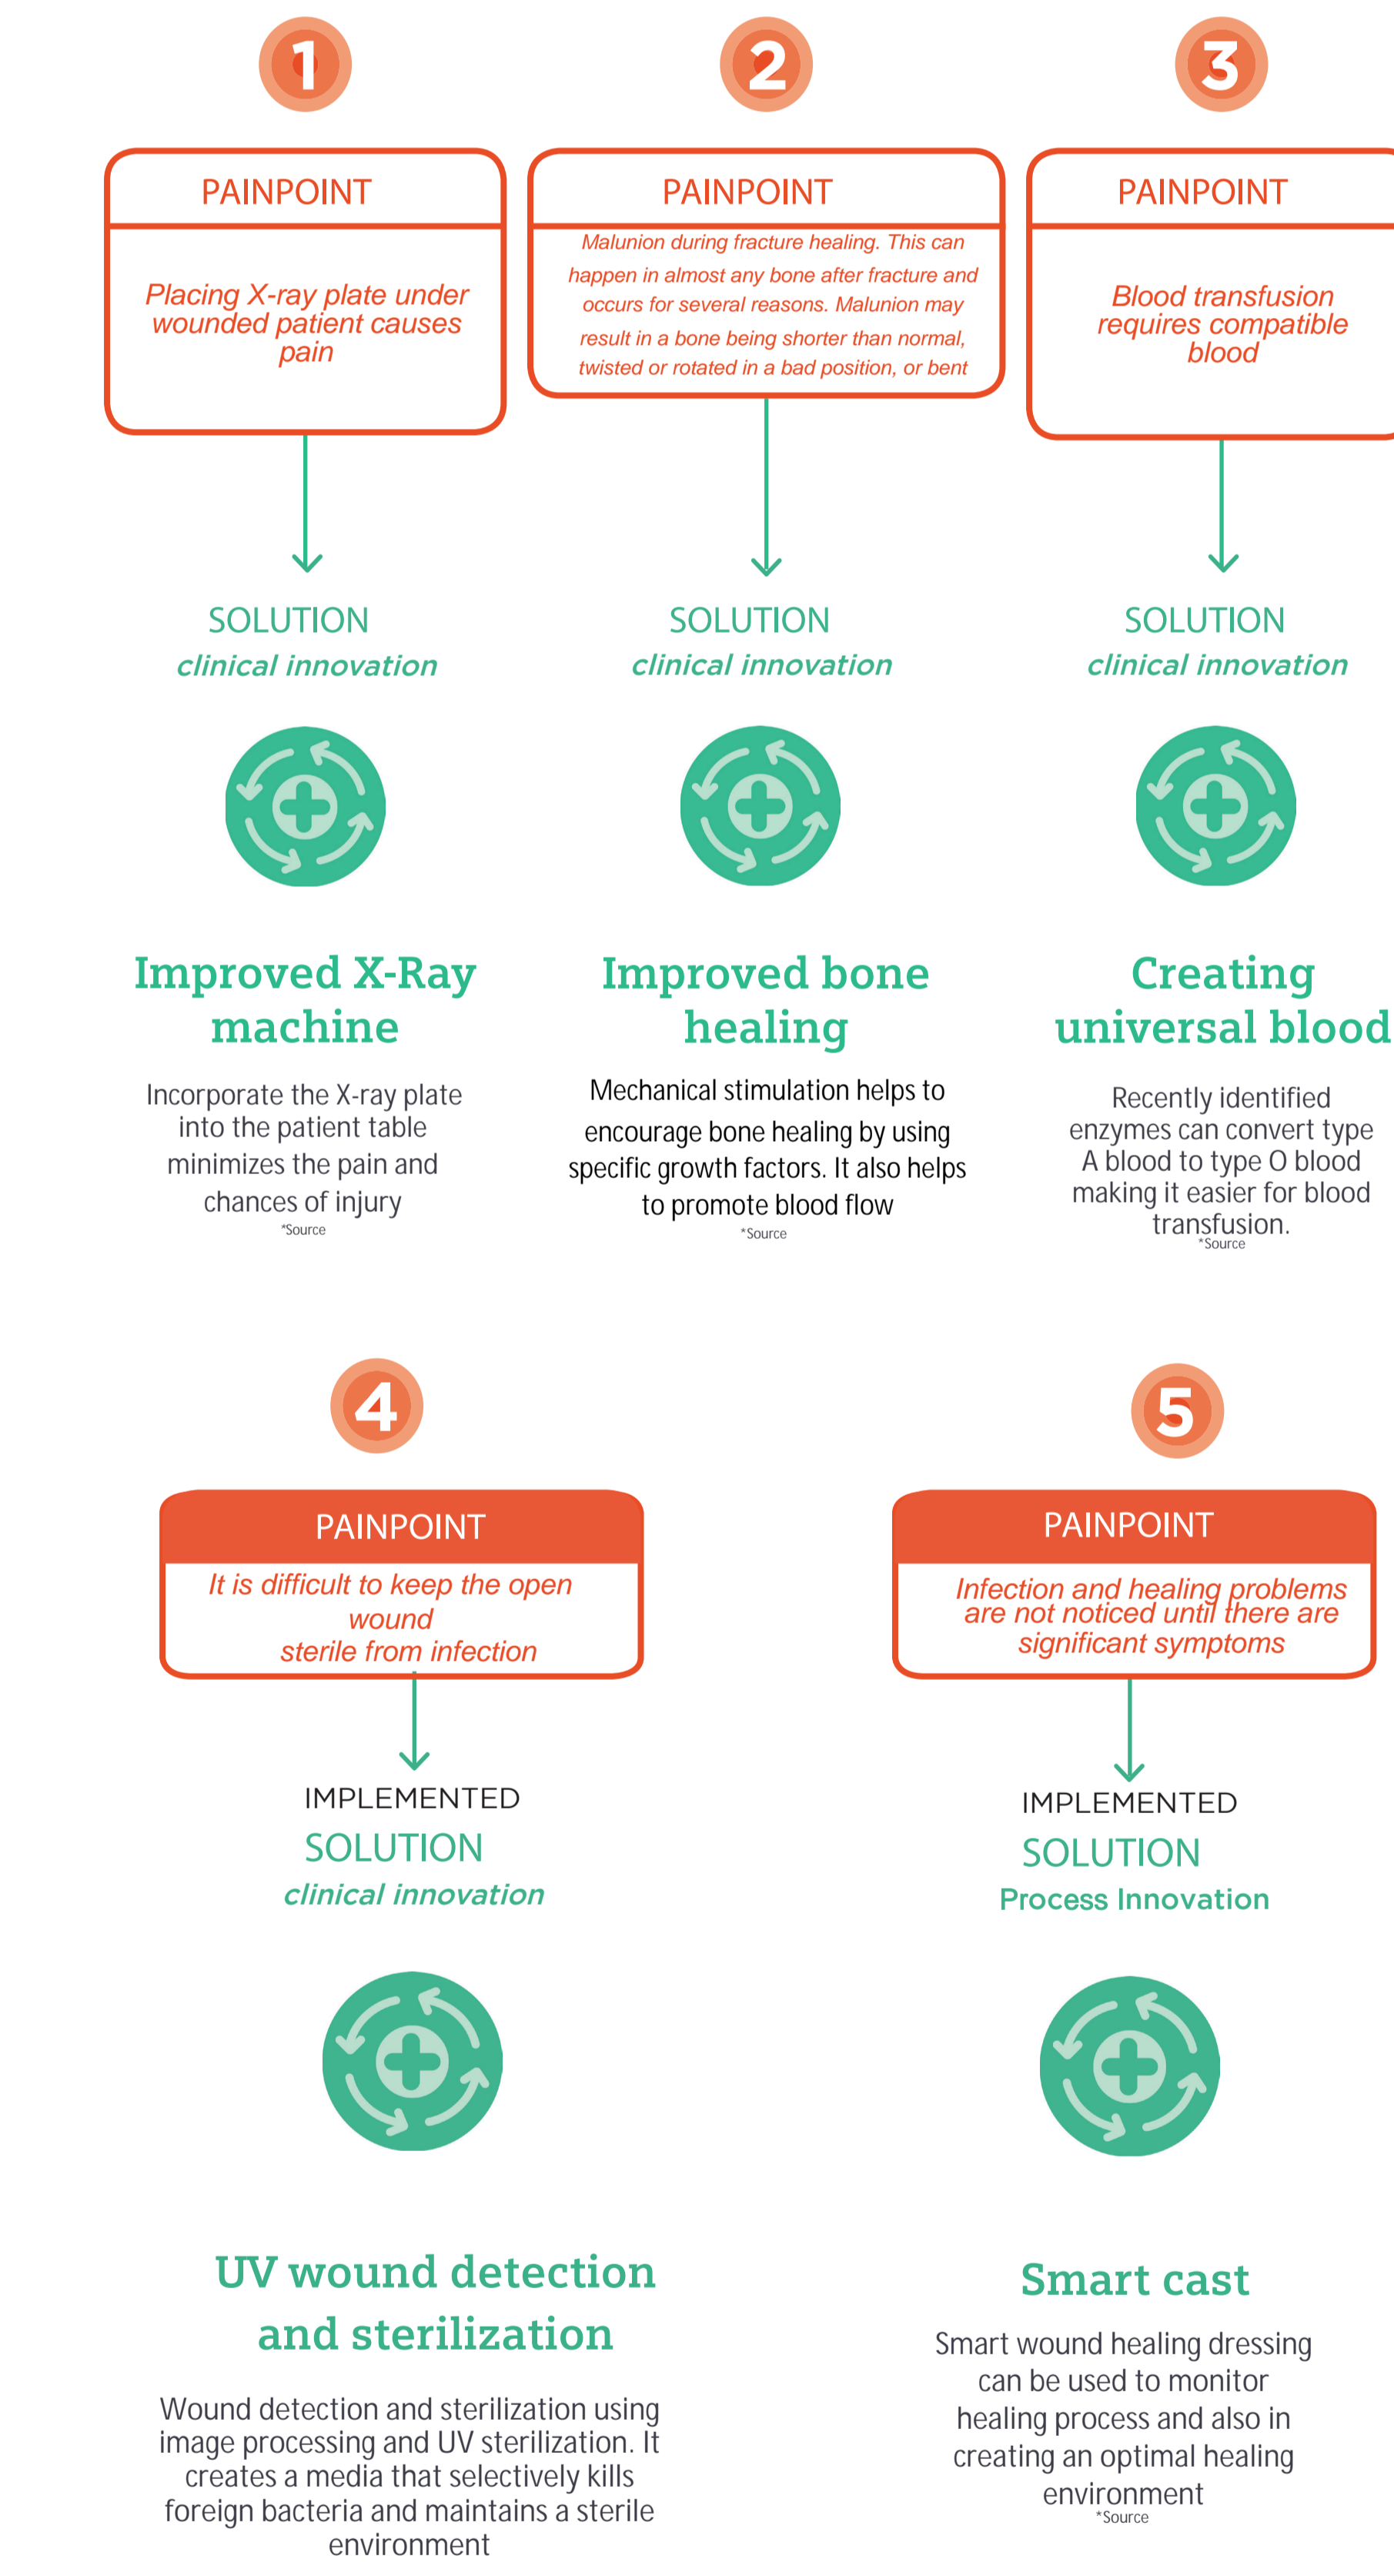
1

PAINPOINT

Placing X-ray plate under wounded patient causes pain

SOLUTION
clinical innovation

Improved X-Ray machine

Incorporate the X-ray plate into the patient table minimizes the pain and chances of injury
*Source

2

PAINPOINT

Malunion during fracture healing. This can happen in almost any bone after fracture and occurs for several reasons. Malunion may result in a bone being shorter than normal, twisted or rotated in a bad position, or bent

SOLUTION
clinical innovation

Improved bone healing

Mechanical stimulation helps to encourage bone healing by using specific growth factors. It also helps to promote blood flow
*Source

3

PAINPOINT

Blood transfusion requires compatible blood

SOLUTION
clinical innovation

Creating universal blood

Recently identified enzymes can convert type A blood to type O blood making it easier for blood transfusion.
*Source

4

PAINPOINT

It is difficult to keep the open wound sterile from infection

IMPLEMENTED
SOLUTION
clinical innovation

UV wound detection and sterilization

Wound detection and sterilization using image processing and UV sterilization. It creates a media that selectively kills foreign bacteria and maintains a sterile environment

5

PAINPOINT

Infection and healing problems are not noticed until there are significant symptoms

IMPLEMENTED
SOLUTION
Process Innovation

Smart cast

Smart wound healing dressing can be used to monitor healing process and also in creating an optimal healing environment
*Source